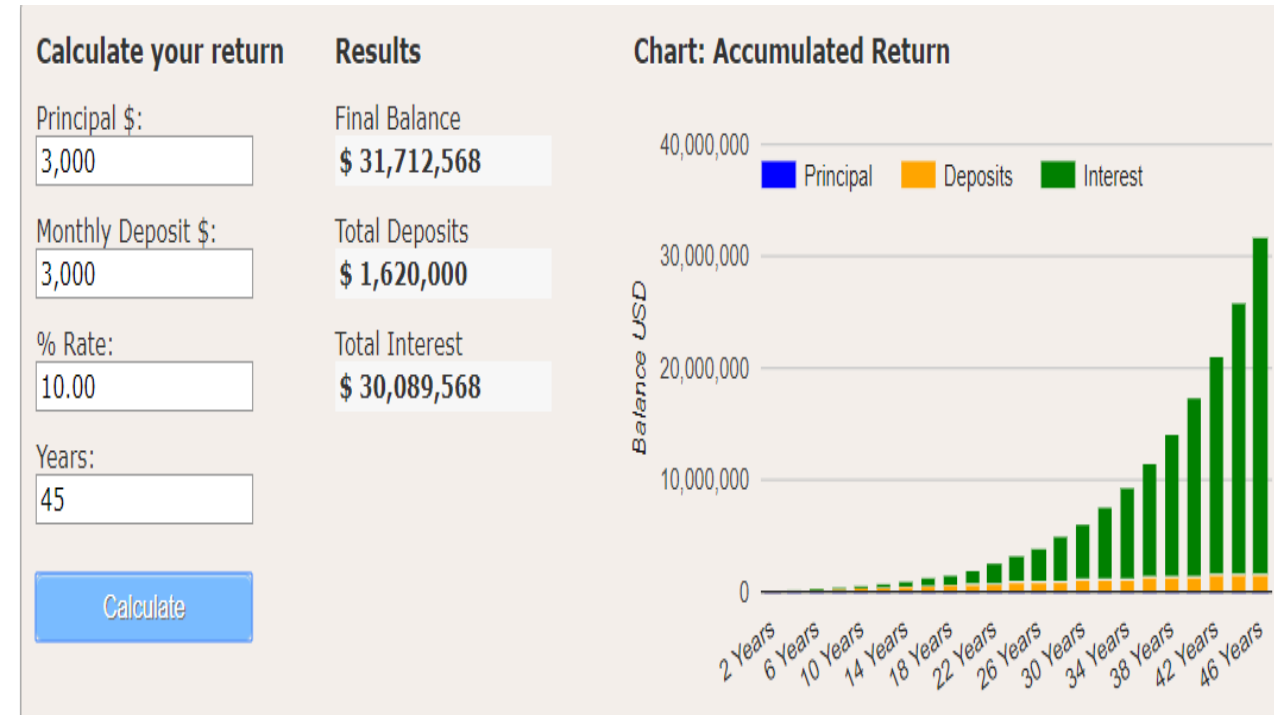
Calculate your return

Principal $:
3,000

Monthly Deposit $:
3,000

% Rate:
10.00

Years:
45

Calculate

Results

Final Balance
$ 31,712,568

Total Deposits
$ 1,620,000

Total Interest
$ 30,089,568

Chart: Accumulated Return

Principal
Deposits
Interest

Balance USD

40,000,000
30,000,000
20,000,000
10,000,000
0

2 Years
6 Years
10 Years
14 Years
18 Years
22 Years
26 Years
30 Years
34 Years
38 Years
42 Years
46 Years